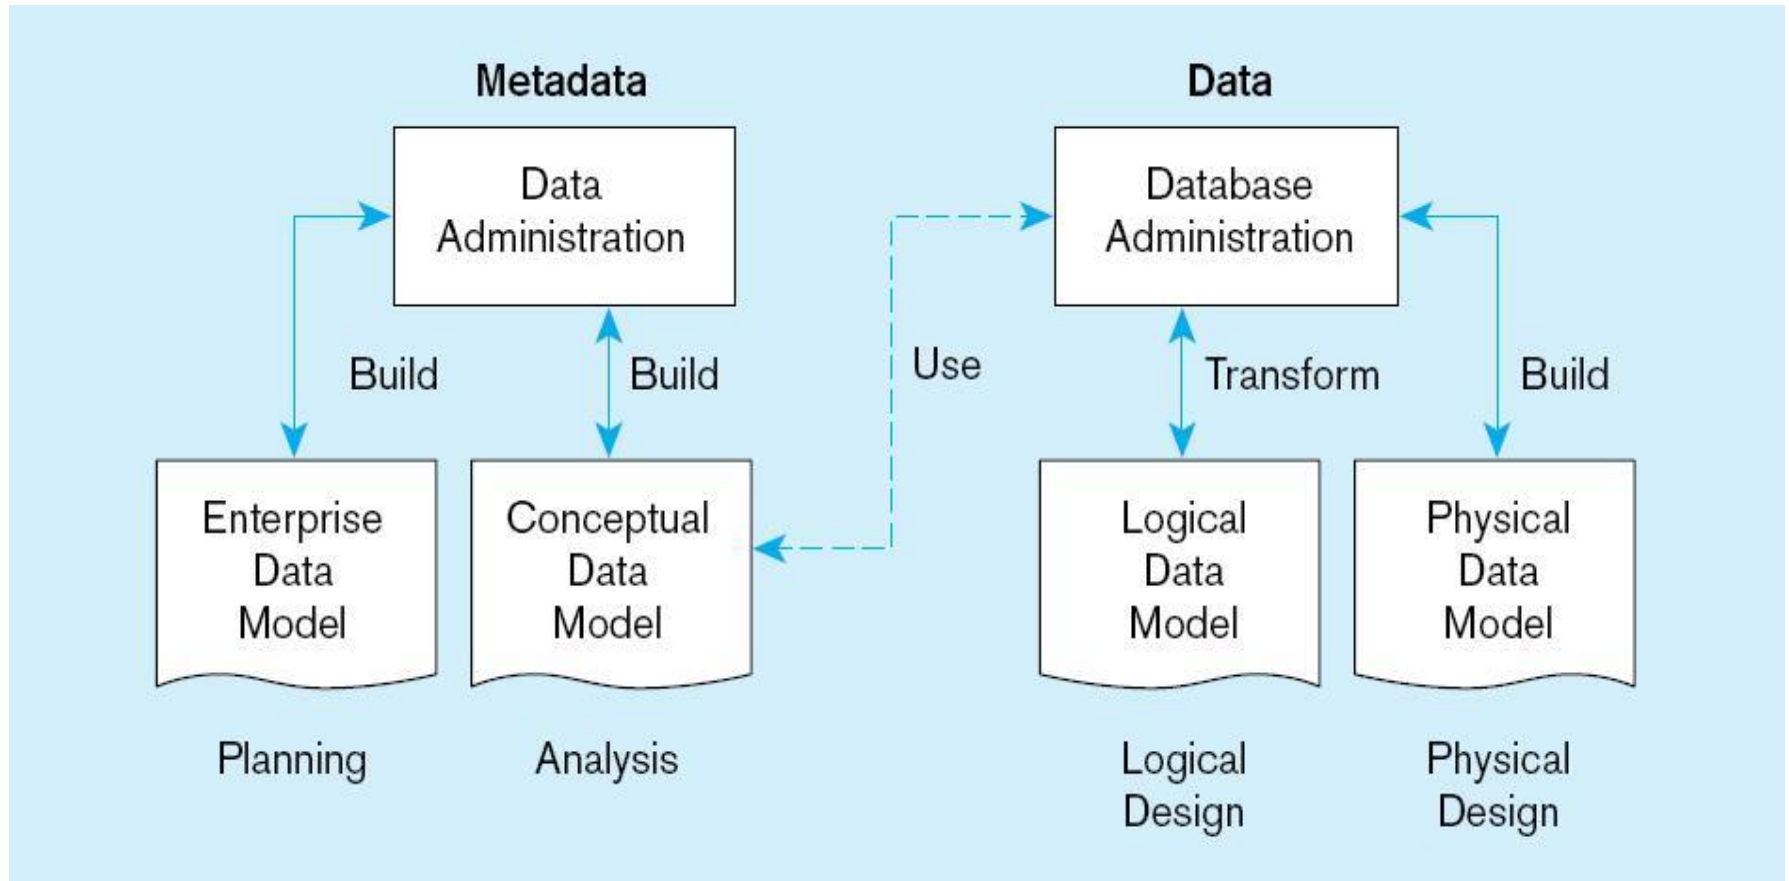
Metadata

Data

Data Administration

Database Administration

Build

Build

Use

Transform

Build

Enterprise Data Model

Conceptual Data Model

Logical Data Model

Physical Data Model

Planning

Analysis

Logical Design

Physical Design